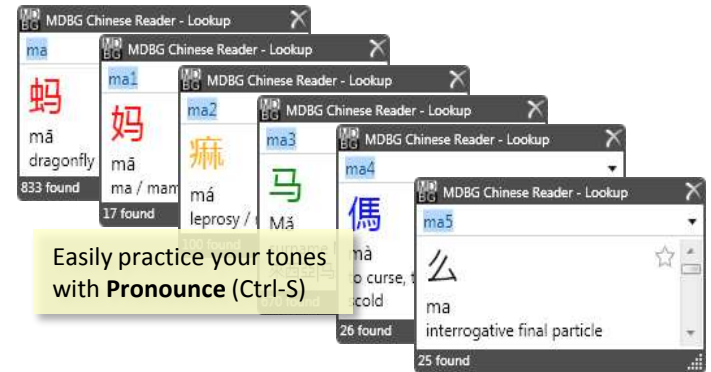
MDBG Chinese Reader - Lookup
ma
蚂
mā
dragonfly
833 found

MDBG Chinese Reader - Lookup
ma1
妈
mā
ma / mam
17 found

MDBG Chinese Reader - Lookup
ma2
痲
má
leprosy /
100 found

MDBG Chinese Reader - Lookup
ma3
马
Mǎ
surname
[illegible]

MDBG Chinese Reader - Lookup
ma4
傌
mà
to curse, t
scold
26 found

MDBG Chinese Reader - Lookup
ma5
么
ma
interrogative final particle
25 found

Easily practice your tones with **Pronounce** (Ctrl-S)